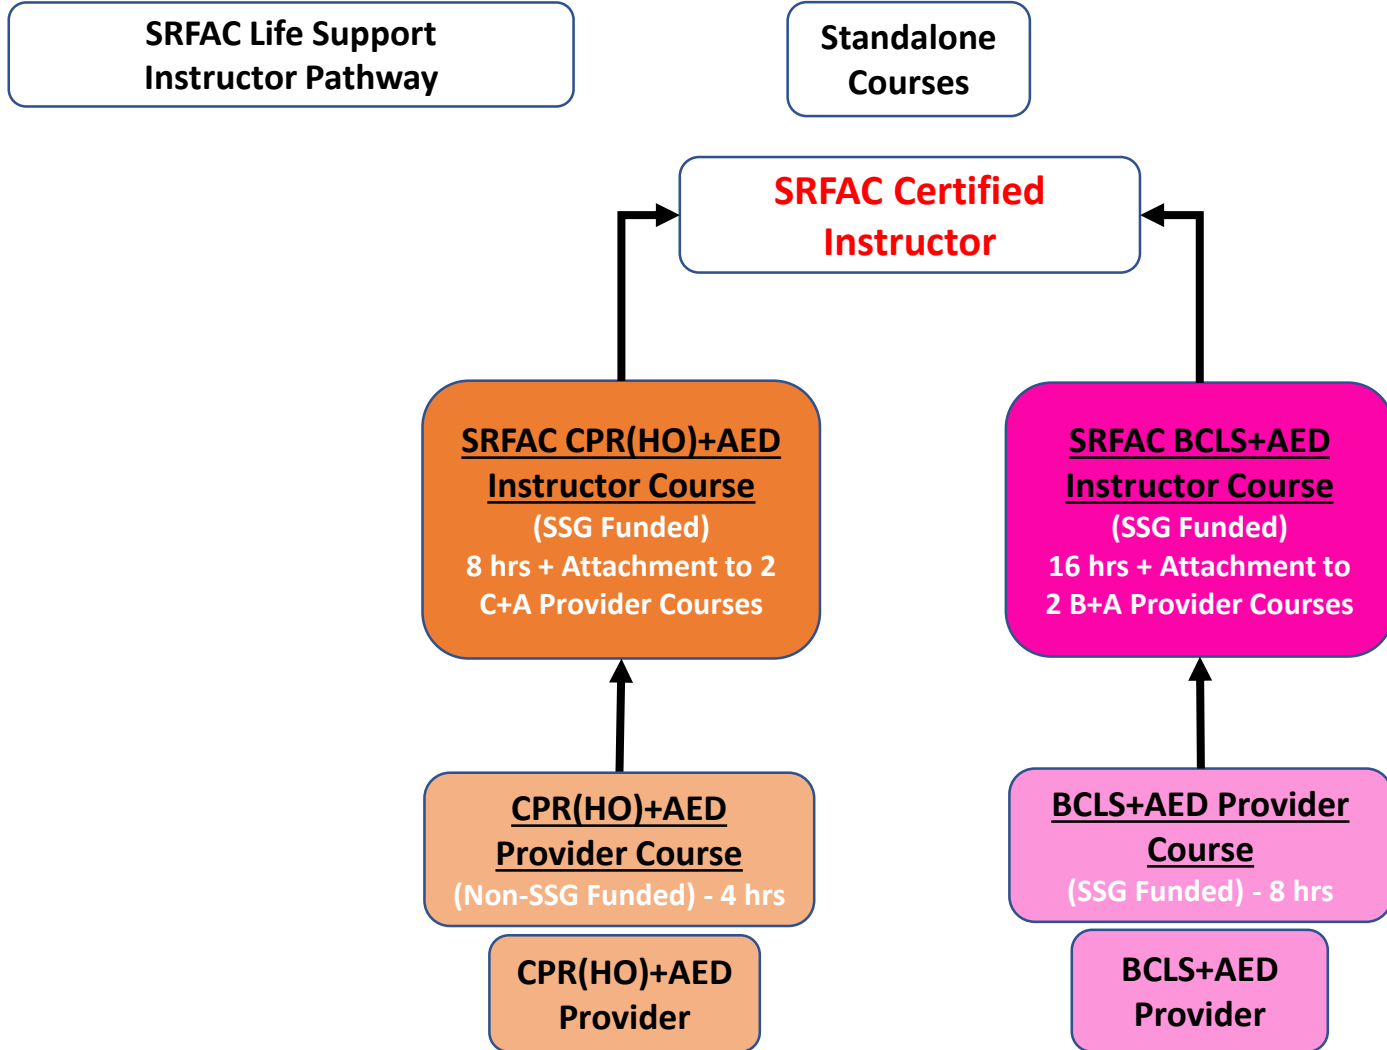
SRFAC Life Support Instructor Pathway

Standalone Courses

SRFAC Certified Instructor

SRFAC CPR(HO)+AED Instructor Course
(SSG Funded)
8 hrs + Attachment to 2 C+A Provider Courses

SRFAC BCLS+AED Instructor Course
(SSG Funded)
16 hrs + Attachment to 2 B+A Provider Courses

CPR(HO)+AED Provider Course
(Non-SSG Funded) - 4 hrs

BCLS+AED Provider Course
(SSG Funded) - 8 hrs

CPR(HO)+AED Provider

BCLS+AED Provider